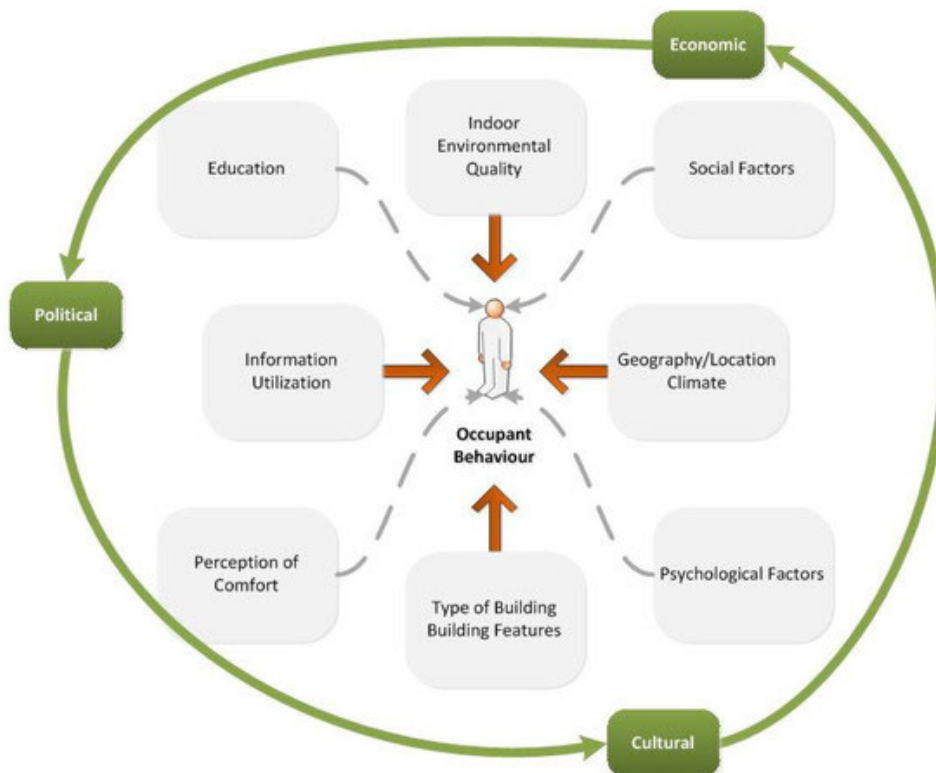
Economic

Education

Indoor Environmental Quality

Social Factors

Political

Information Utilization

Geography/Location Climate

Occupant Behaviour

Perception of Comfort

Type of Building Building Features

Psychological Factors

Cultural